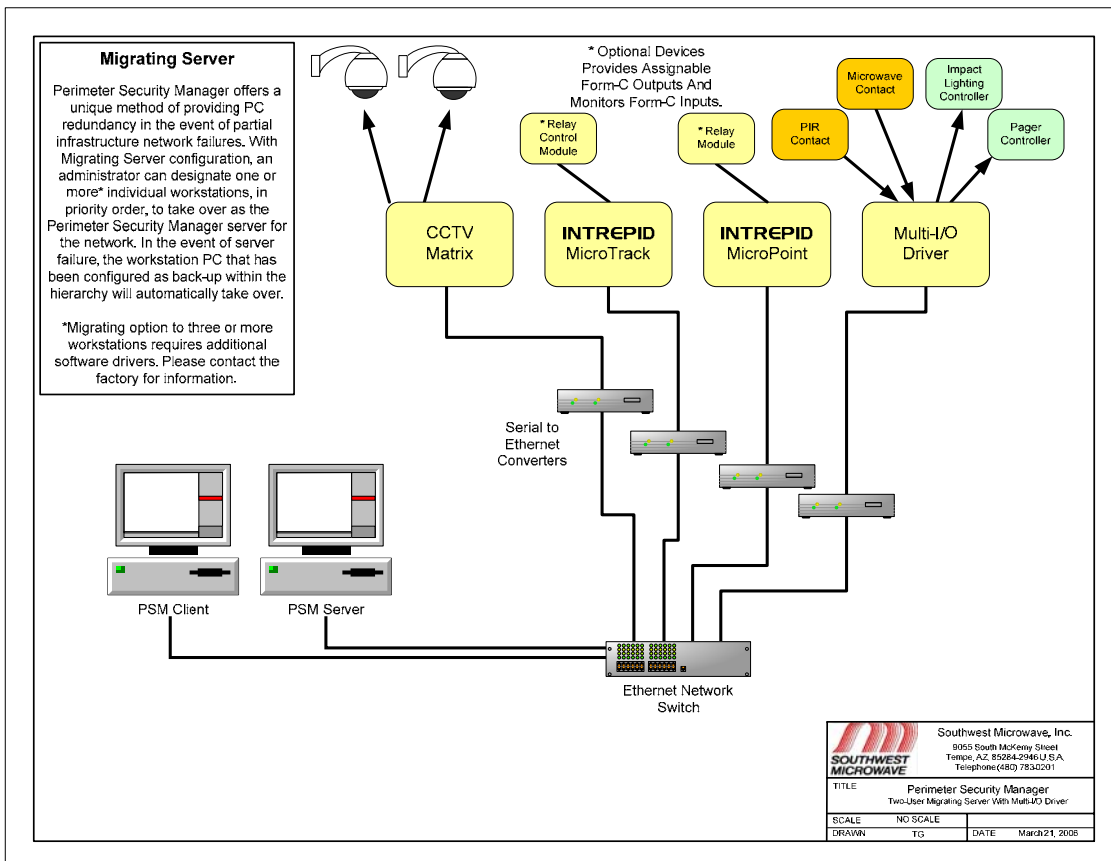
Migrating Server

Perimeter Security Manager offers a unique method of providing PC redundancy in the event of partial infrastructure network failures. With Migrating Server configuration, an administrator can designate one or more* individual workstations, in priority order, to take over as the Perimeter Security Manager server for the network. In the event of server failure, the workstation PC that has been configured as back-up within the hierarchy will automatically take over.

*Migrating option to three or more workstations requires additional software drivers. Please contact the factory for information.

* Optional Devices Provides Assignable Form-C Outputs And Monitors Form-C Inputs.

* Relay Control Module

* Relay Module

Microwave Contact

Impact Lighting Controller

PIR Contact

Pager Controller

CCTV Matrix

INTREPID MicroTrack

INTREPID MicroPoint

Multi-I/O Driver

Serial to Ethernet Converters

PSM Client

PSM Server

Ethernet Network Switch

SOUTHWEST MICROWAVE

Southwest Microwave, Inc.
9055 South McKemy Street
Tempe, AZ, 85284-2946 U.S.A.
Telephone(480) 7830201

| TITLE | Perimeter Security Manager<br>Two-User Migrating Server With Multi-I/O Driver | | |
|---|---|---|---|
| SCALE | NO SCALE | | |
| DRAWN | TG | DATE | March 21, 2006 |